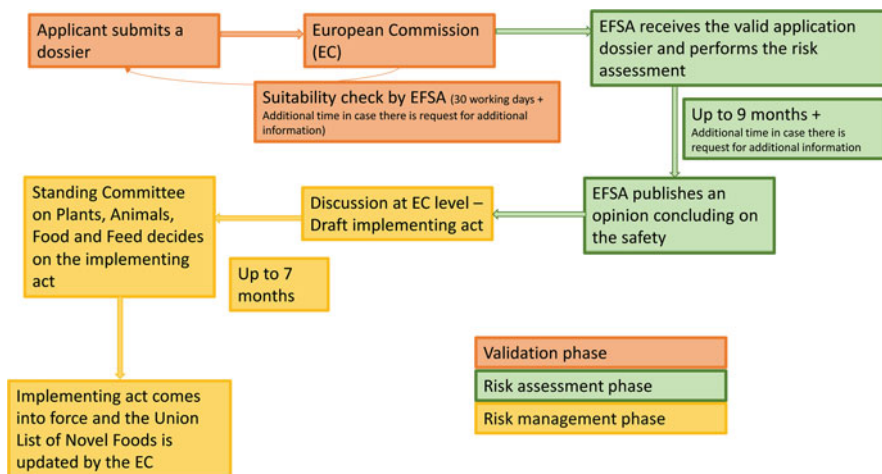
Applicant submits a dossier

European Commission (EC)

EFSA receives the valid application dossier and performs the risk assessment

Suitability check by EFSA (30 working days + Additional time in case there is request for additional information)

Up to 9 months + Additional time in case there is request for additional information

Standing Committee on Plants, Animals, Food and Feed decides on the implementing act

Discussion at EC level – Draft implementing act

EFSA publishes an opinion concluding on the safety

Up to 7 months

Implementing act comes into force and the Union List of Novel Foods is updated by the EC

Validation phase

Risk assessment phase

Risk management phase